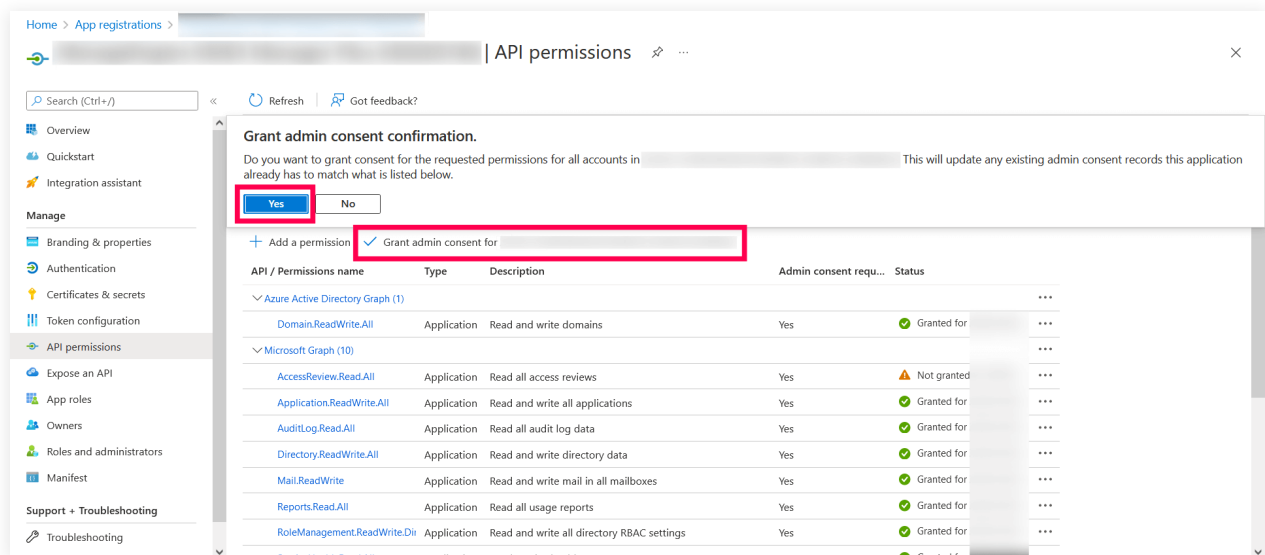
Home > App registrations > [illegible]

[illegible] | API permissions ···

Search (Ctrl+/) «

Overview
Quickstart
Integration assistant
Manage
Branding & properties
Authentication
Certificates & secrets
Token configuration
API permissions
Expose an API
App roles
Owners
Roles and administrators
Manifest
Support + Troubleshooting
Troubleshooting

Refresh | Got feedback?

Grant admin consent confirmation.

Do you want to grant consent for the requested permissions for all accounts in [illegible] This will update any existing admin consent records this application already has to match what is listed below.

Yes No

+ Add a permission ✓ Grant admin consent for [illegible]

| API / Permissions name | Type | Description | Admin consent requ... | Status |
|---|---|---|---|---|
| Azure Active Directory Graph (1) | | | | ··· |
| Domain.ReadWrite.All | Application | Read and write domains | Yes | Granted for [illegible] ··· |
| Microsoft Graph (10) | | | | ··· |
| AccessReview.Read.All | Application | Read all access reviews | Yes | Not granted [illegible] ··· |
| Application.ReadWrite.All | Application | Read and write all applications | Yes | Granted for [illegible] ··· |
| AuditLog.Read.All | Application | Read all audit log data | Yes | Granted for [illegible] ··· |
| Directory.ReadWrite.All | Application | Read and write directory data | Yes | Granted for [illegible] ··· |
| Mail.ReadWrite | Application | Read and write mail in all mailboxes | Yes | Granted for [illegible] ··· |
| Reports.Read.All | Application | Read all usage reports | Yes | Granted for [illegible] ··· |
| RoleManagement.ReadWrite.Di | Application | Read and write all directory RBAC settings | Yes | Granted for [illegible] ··· |